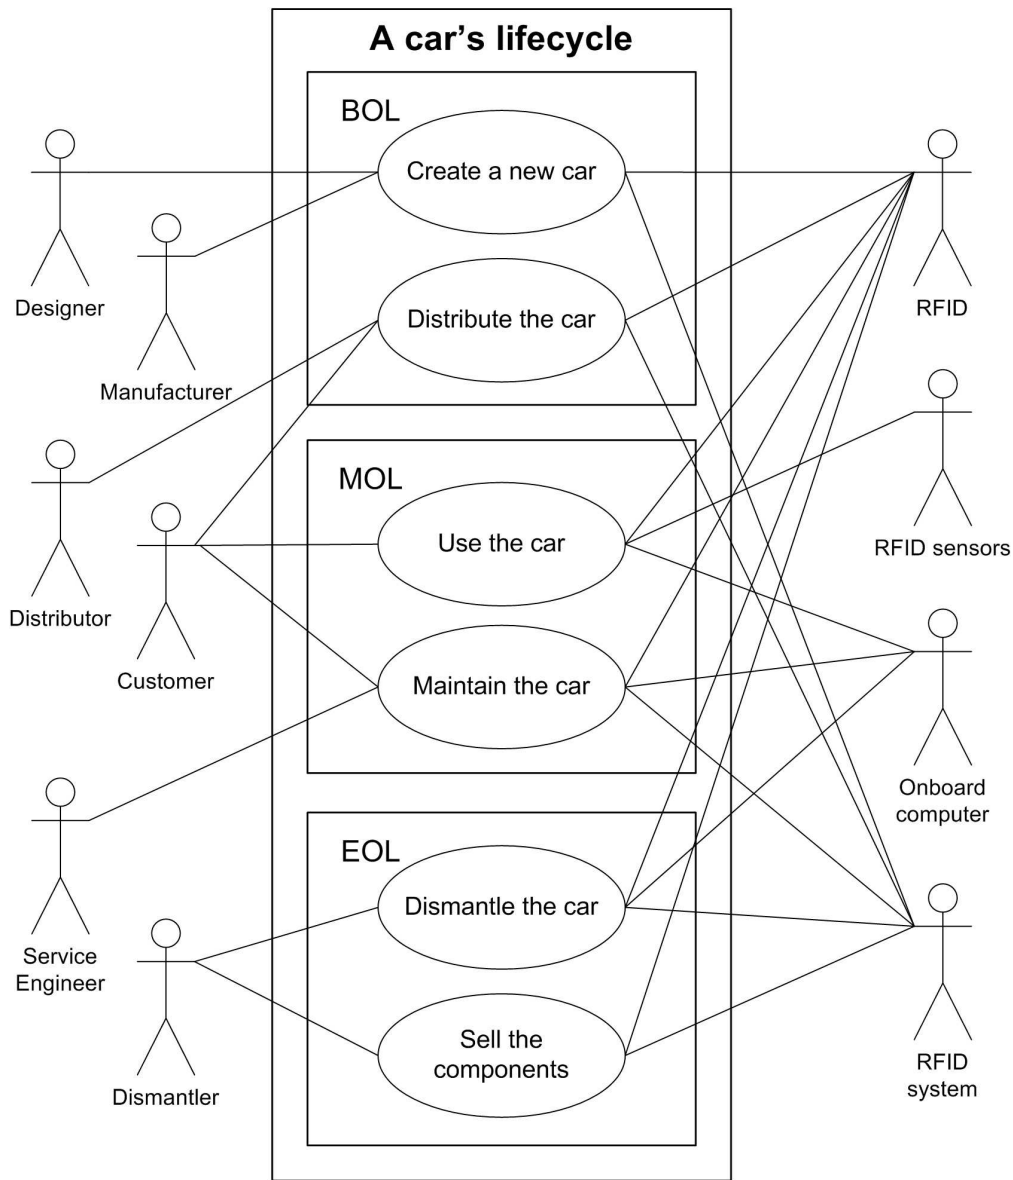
A car’s lifecycle

BOL

Create a new car

Distribute the car

MOL

Use the car

Maintain the car

EOL

Dismantle the car

Sell the components

Designer

Manufacturer

Distributor

Customer

Service Engineer

Dismantler

RFID

RFID sensors

Onboard computer

RFID system